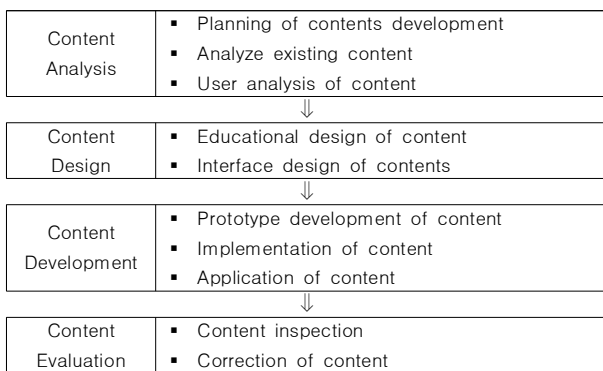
| Content Analysis | ▪ Planning of contents development<br>▪ Analyze existing content<br>▪ User analysis of content |
|---|---|

$\Downarrow$

| Content Design | ▪ Educational design of content<br>▪ Interface design of contents |
|---|---|

$\Downarrow$

| Content Development | ▪ Prototype development of content<br>▪ Implementation of content<br>▪ Application of content |
|---|---|

$\Downarrow$

| Content Evaluation | ▪ Content inspection<br>▪ Correction of content |
|---|---|